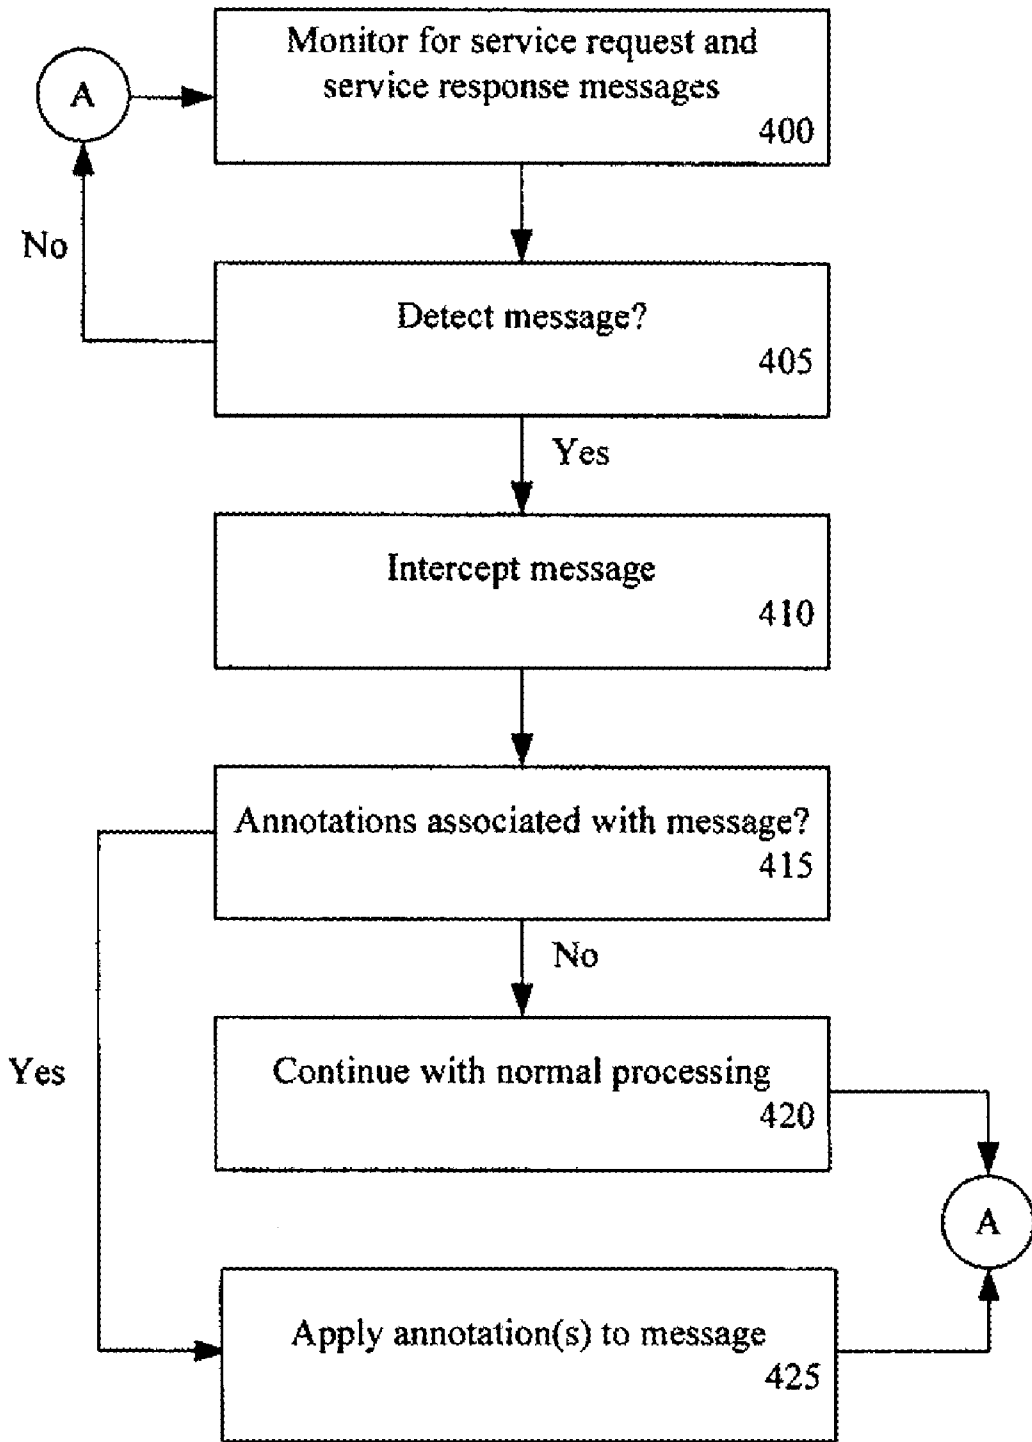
A

Monitor for service request and service response messages
400

No

Detect message?
405

Yes

Intercept message
410

Annotations associated with message?
415

No

Yes

Continue with normal processing
420

A

Apply annotation(s) to message
425